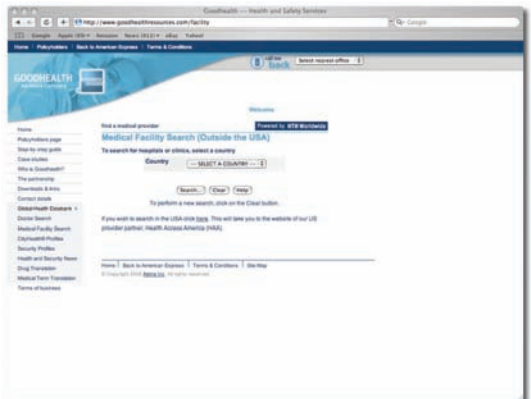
GoodHealth — Health and Safety Services

http://www.goodhealthresources.com/facility

Google Apple (29) Amazon News (812) eBay Yahoo!

Home | Policyholders | Back to American Express | Terms & Conditions

GOODHEALTH

call me back

Select nearest office

Welcome

Home
Policyholders page
Step-by-step guide
Case studies
Who is Goodhealth?
The partnership
Downloads & links
Contact details
Global Health Database
Doctor Search
Medical Facility Search
City/health Profiles
Security Profiles
Health and Security News
Drug Translation
Medical Term Translation
Terms of business

Find a medical provider

Powered by BTB Worldwide

Medical Facility Search (Outside the USA)

To search for hospitals or clinics, select a country

Country -- SELECT A COUNTRY --

Search... Clear Help

To perform a new search, click on the Clear button.

If you wish to search in the USA click here. This will take you to the website of our US provider partner, Health Access America (HAA).

Home | Back to American Express | Terms & Conditions | Site Map

© Copyright 2006 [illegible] Inc. All rights reserved.